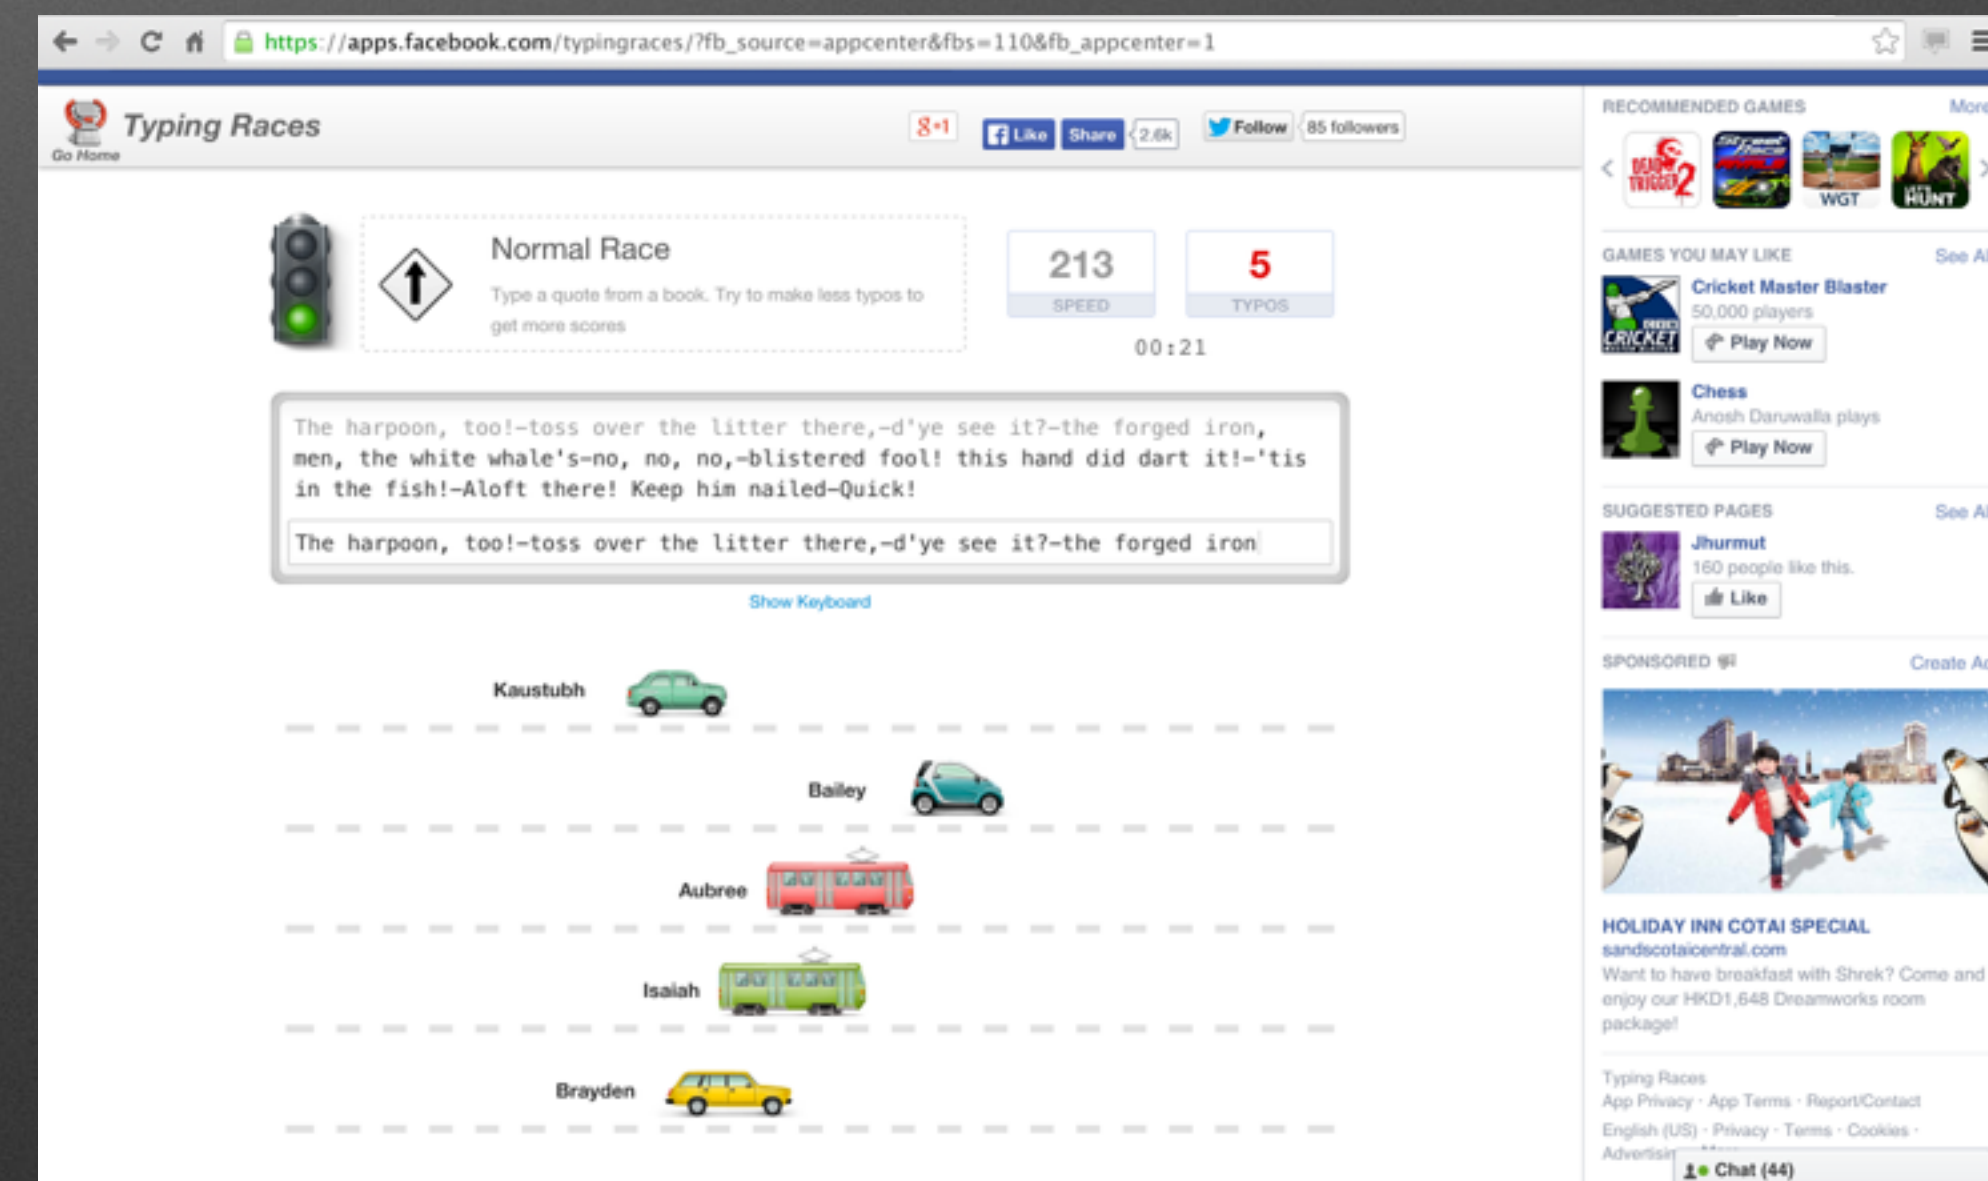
https://apps.facebook.com/typingraces/?fb_source=appcenter&fbs=110&fb_appcenter=1

Typing Races
Go Home

8+1 Like Share 2.6k Follow 85 followers

Normal Race
Type a quote from a book. Try to make less typos to get more scores

213
SPEED

5
TYPOS

00:21

The harpoon, too!-toss over the litter there,-d'ye see it?-the forged iron, men, the white whale's-no, no, no,-blistered fool! this hand did dart it!-'tis in the fish!-Aloft there! Keep him nailed-Quick!

The harpoon, too!-toss over the litter there,-d'ye see it?-the forged iron

Show Keyboard

Kaustubh
Bailey
Aubree
Isaiah
Brayden

RECOMMENDED GAMES More
DEAD TRIGGER 2
WGT
HUNT

GAMES YOU MAY LIKE See A
Cricket Master Blaster
50,000 players
Play Now
CRICKET
Chess
Anosh Daruwalla plays
Play Now

SUGGESTED PAGES See A
Jhurmut
160 people like this.
Like

SPONSORED Create A
HOLIDAY INN COTAI SPECIAL
sandscotaicentral.com
Want to have breakfast with Shrek? Come and enjoy our HKD1,648 Dreamworks room package!

Typing Races
App Privacy · App Terms · Report/Contact
English (US) · Privacy · Terms · Cookies ·
Advertisi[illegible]
Chat (44)